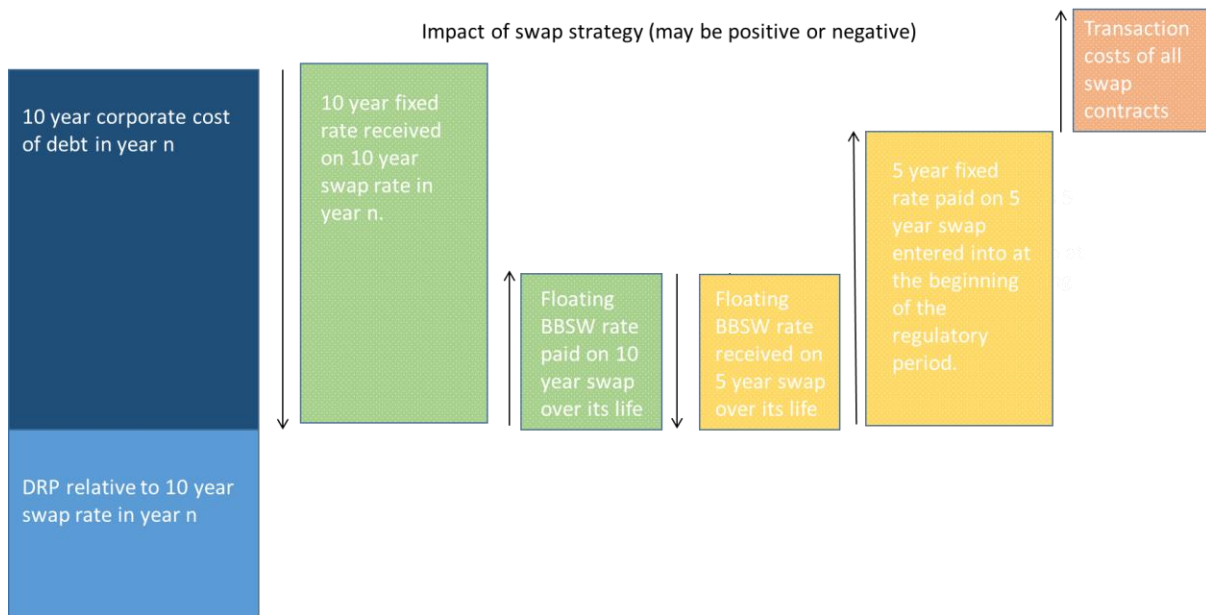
Impact of swap strategy (may be positive or negative)

Transaction costs of all swap contracts

10 year corporate cost of debt in year n

DRP relative to 10 year swap rate in year n

10 year fixed rate received on 10 year swap rate in year n.

Floating BBSW rate paid on 10 year swap over its life

Floating BBSW rate received on 5 year swap over its life

5 year fixed rate paid on 5 year swap entered into at the beginning of the regulatory period.